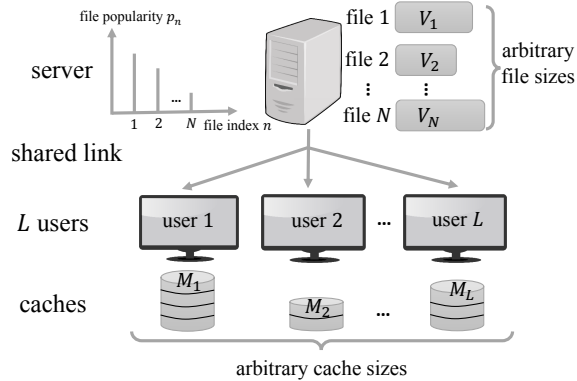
file popularity $p_n$

server

1 2 ... $N$ file index $n$

file 1 $V_1$

file 2 $V_2$

⋮ ⋮

file $N$ $V_N$

arbitrary file sizes

shared link

$L$ users

user 1

user 2

...

user $L$

caches

$M_1$

$M_2$

...

$M_L$

arbitrary cache sizes